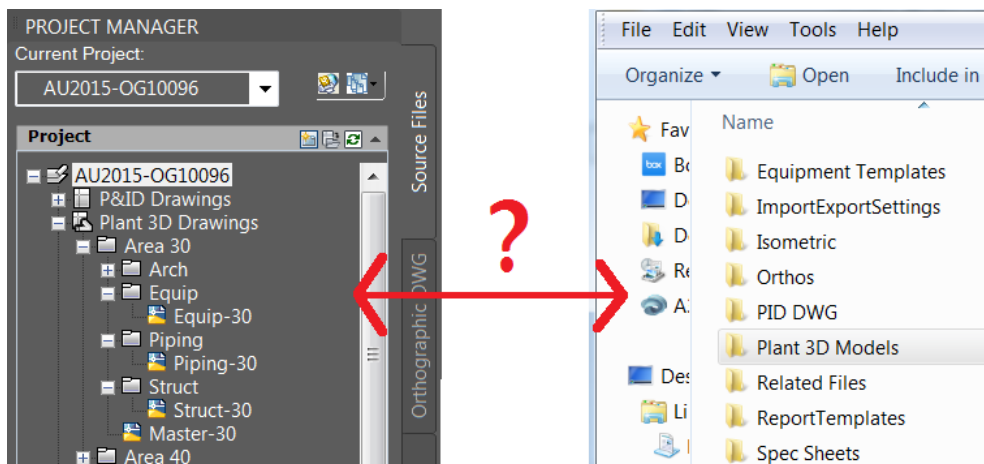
PROJECT MANAGER
Current Project:
AU2015-OG10096
Project
AU2015-OG10096
P&ID Drawings
Plant 3D Drawings
Area 30
Arch
Equip
Equip-30
Piping
Piping-30
Struct
Struct-30
Master-30
Area 40
Source Files
Orthographic DWG

?

File Edit View Tools Help
Organize Open Include in
Fav
Bo
D
D
Re
A
Des
Li
Name
Equipment Templates
ImportExportSettings
Isometric
Orthos
PID DWG
Plant 3D Models
Related Files
ReportTemplates
Spec Sheets